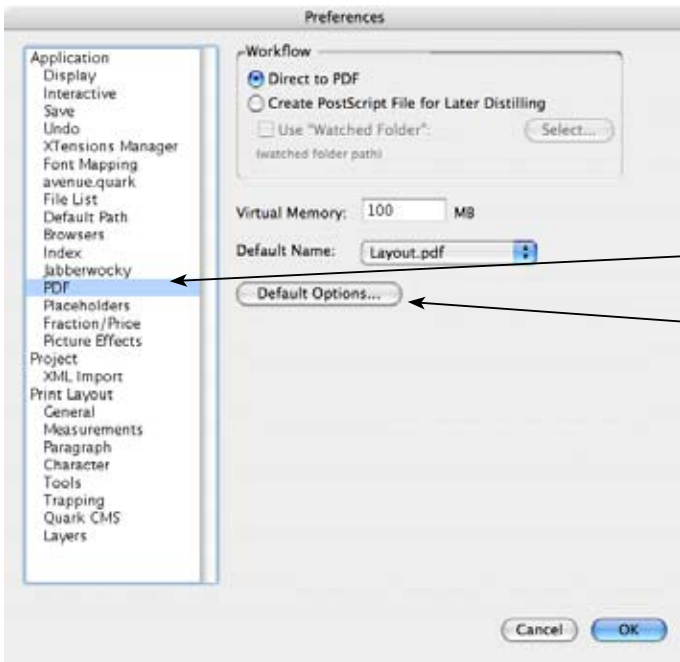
Preferences

Application
Display
Interactive
Save
Undo
XTensions Manager
Font Mapping
avenue.quark
File List
Default Path
Browsers
Index
Jabberwocky
PDF
Placeholders
Fraction/Price
Picture Effects
Project
XML Import
Print Layout
General
Measurements
Paragraph
Character
Tools
Trapping
Quark CMS
Layers

Workflow
Direct to PDF
Create PostScript File for Later Distilling
Use "Watched Folder":
Select...
(watched folder path)

Virtual Memory: 100 MB

Default Name: Layout.pdf

Default Options...

Cancel
OK